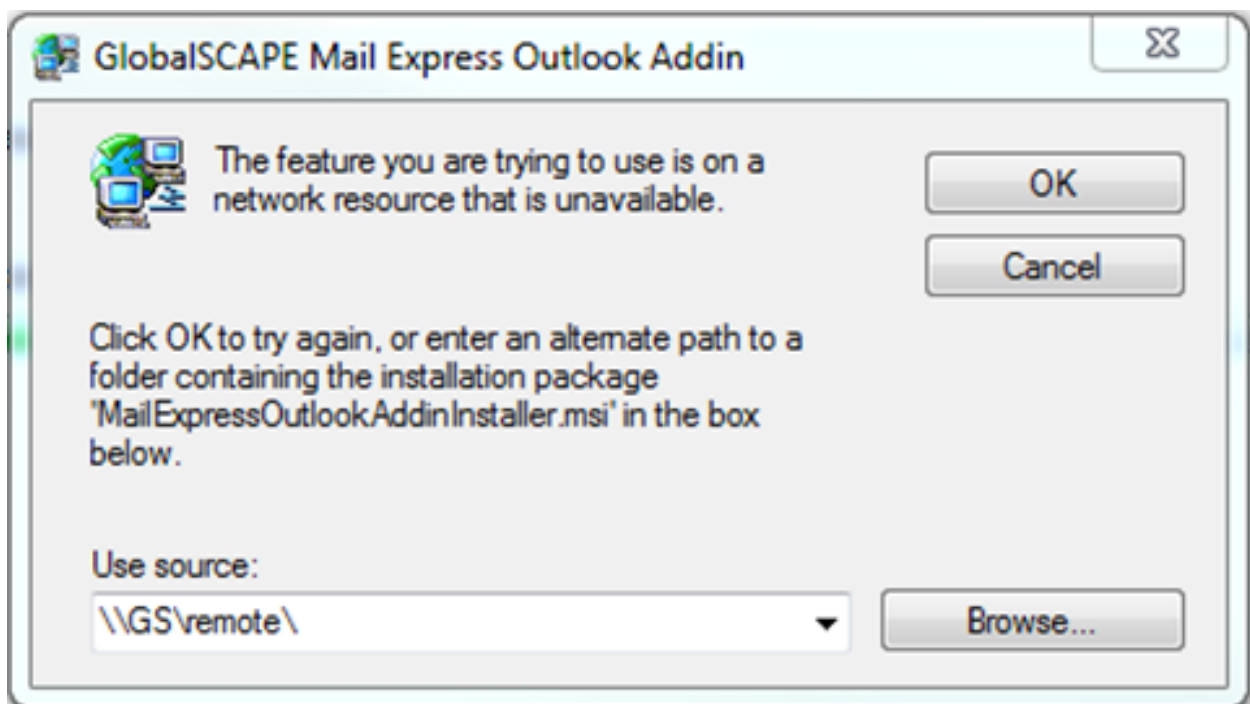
GlobalSCAPE Mail Express Outlook Addin

The feature you are trying to use is on a network resource that is unavailable.

OK

Cancel

Click OK to try again, or enter an alternate path to a folder containing the installation package 'MailExpressOutlookAddinInstaller.msi' in the box below.

Use source:

\\GS\remote\

Browse...